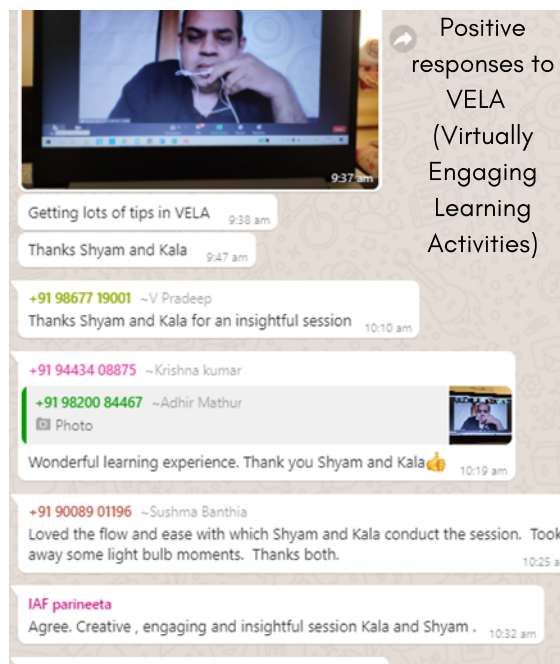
9:37 am

Positive responses to VELA (Virtually Engaging Learning Activities)

Getting lots of tips in VELA 9:38 am

Thanks Shyam and Kala 9:47 am

+91 98677 19001 ~V Pradeep
Thanks Shyam and Kala for an insightful session 10:10 am

+91 94434 08875 ~Krishna kumar
+91 98200 84467 ~Adhir Mathur
Photo
Wonderful learning experience. Thank you Shyam and Kala👍 10:19 am

+91 90089 01196 ~Sushma Banthia
Loved the flow and ease with which Shyam and Kala conduct the session. Took away some light bulb moments. Thanks both. 10:25 am

IAF parineeta
Agree. Creative , engaging and insightful session Kala and Shyam . 10:32 am